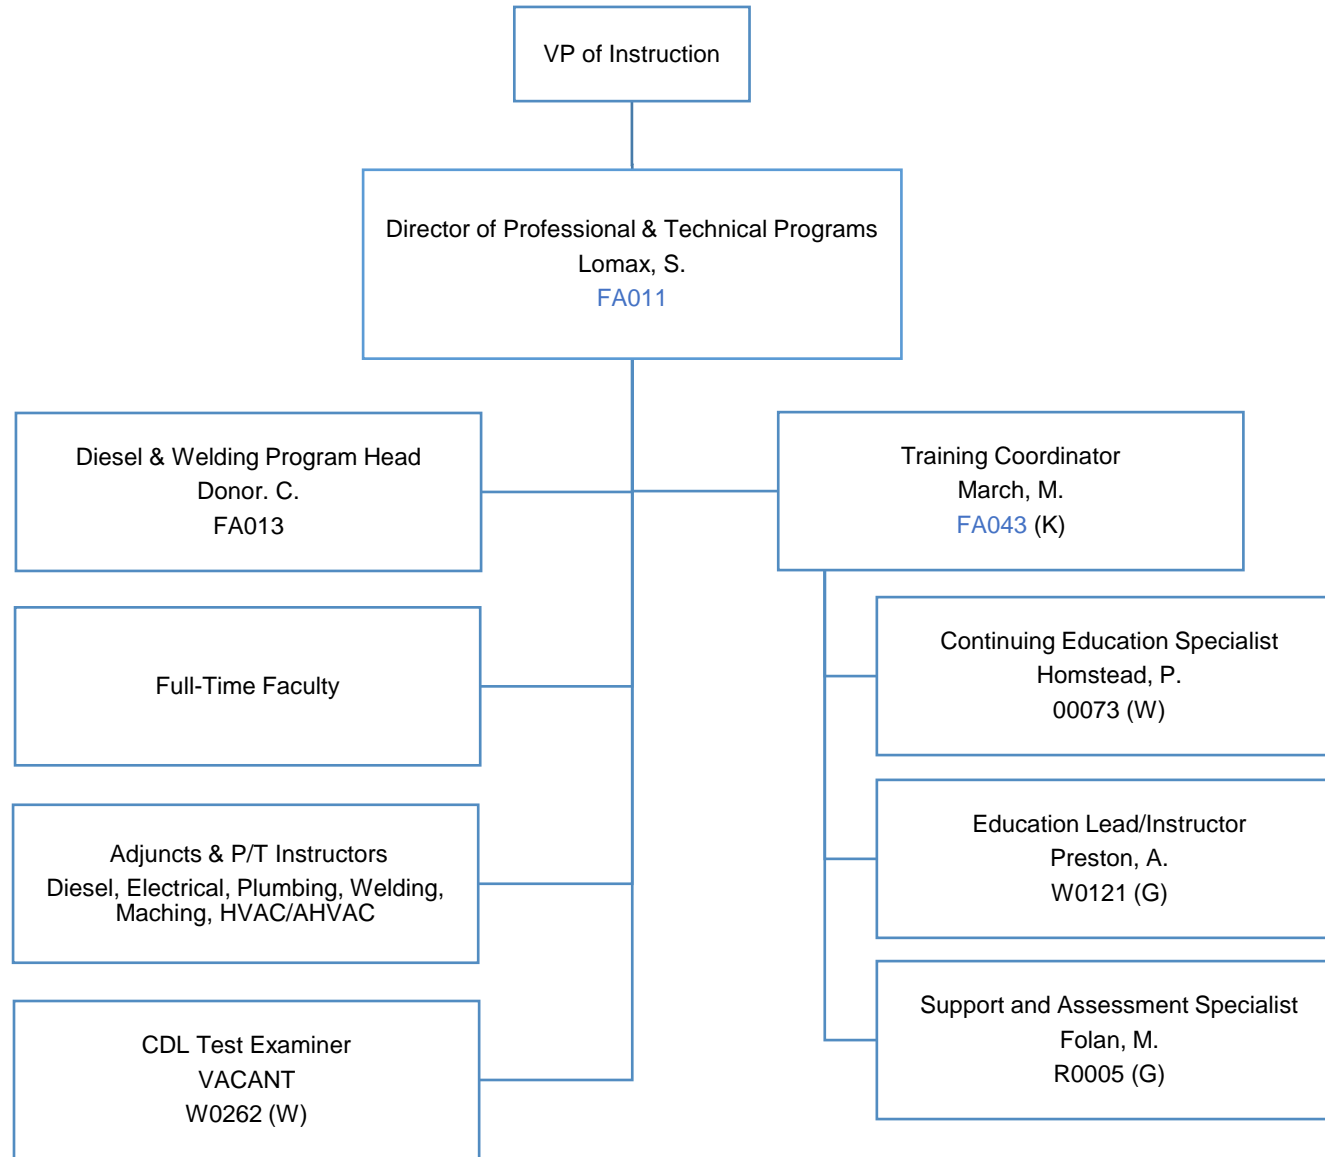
VP of Instruction

Director of Professional & Technical Programs
Lomax, S.
FA011

Diesel & Welding Program Head
Donor. C.
FA013

Full-Time Faculty

Adjuncts & P/T Instructors
Diesel, Electrical, Plumbing, Welding, Maching, HVAC/AHVAC

CDL Test Examiner
VACANT
W0262 (W)

Training Coordinator
March, M.
FA043 (K)

Continuing Education Specialist
Homstead, P.
00073 (W)

Education Lead/Instructor
Preston, A.
W0121 (G)

Support and Assessment Specialist
Folan, M.
R0005 (G)